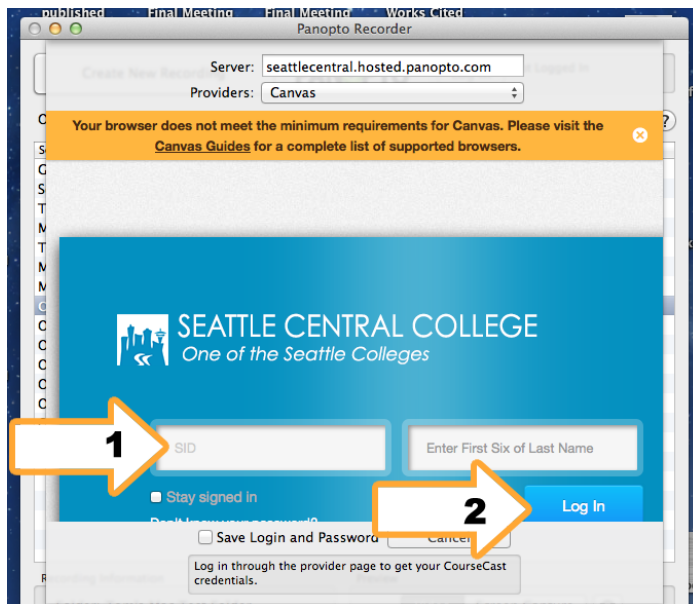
published Final Meeting Final Meeting Works Cited

Panopto Recorder

Server: seattlecentral.hosted.panopto.com
Providers: Canvas

Your browser does not meet the minimum requirements for Canvas. Please visit the Canvas Guides for a complete list of supported browsers.

SEATTLE CENTRAL COLLEGE
One of the Seattle Colleges

1

SID

Enter First Six of Last Name

Stay signed in

2

Log In

Save Login and Password

Cancel

Log in through the provider page to get your CourseCast credentials.